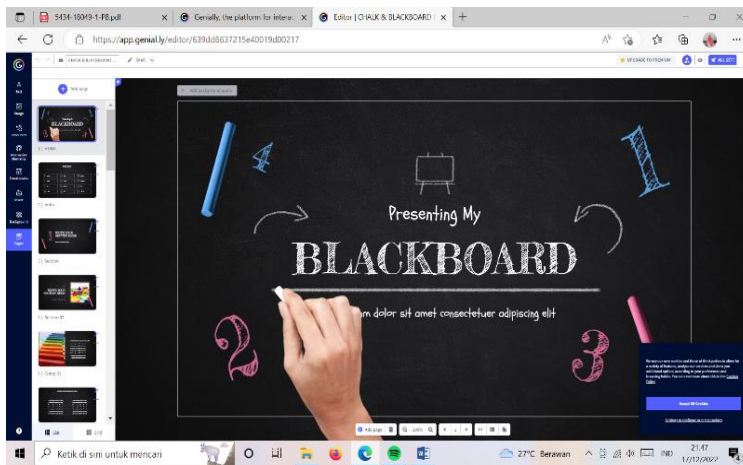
5434-18049-1-PB.pdf
Genially, the platform for interac
Editor | CHALK & BLACKBOARD
https://app.genial.ly/editor/639dd6637215e40019d00217

Presenting My
BLACKBOARD
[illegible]m dolor sit amet consectetuer adipiscing elit

4
1
2
3

Ketik di sini untuk mencari
27°C Berawan
IND
21.47
17/12/2022